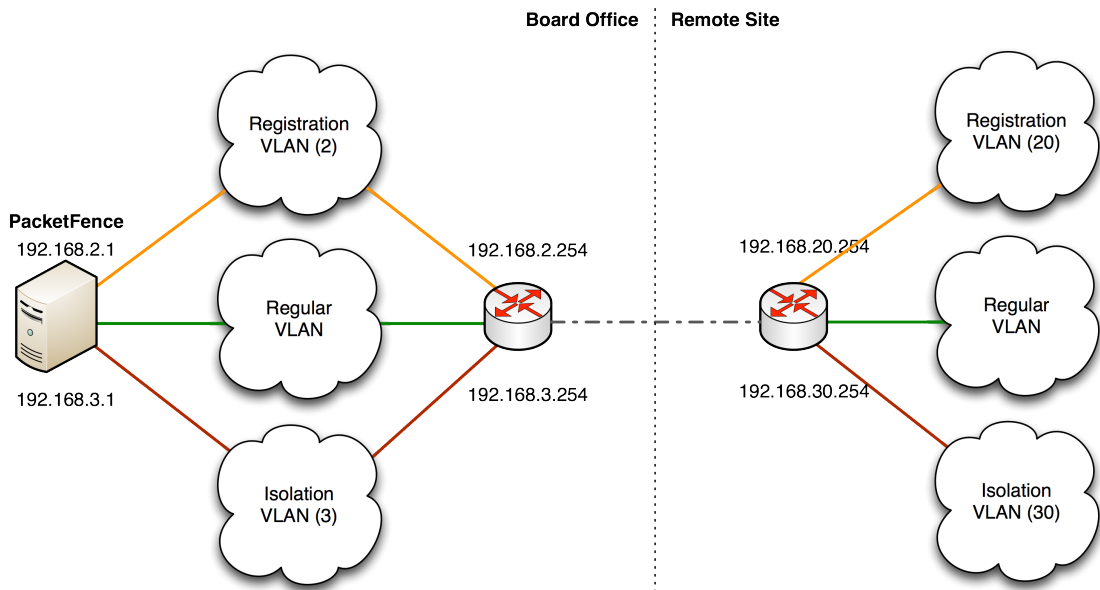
Board Office

Remote Site

PacketFence

192.168.2.1

192.168.3.1

Registration VLAN (2)

Regular VLAN

Isolation VLAN (3)

192.168.2.254

192.168.3.254

192.168.20.254

192.168.30.254

Registration VLAN (20)

Regular VLAN

Isolation VLAN (30)